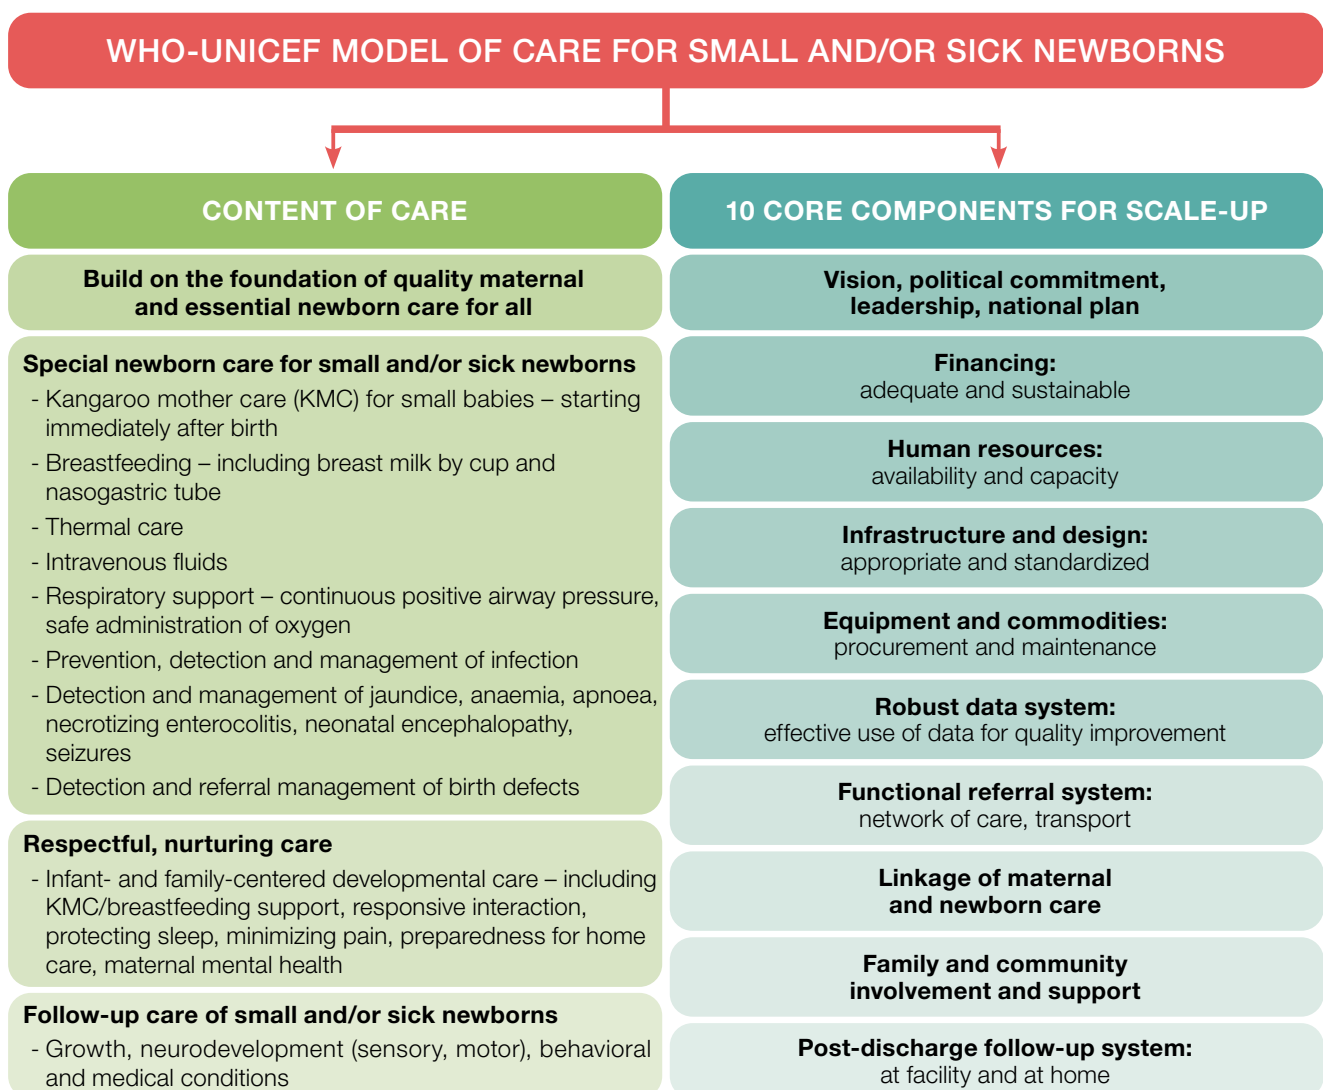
WHO-UNICEF MODEL OF CARE FOR SMALL AND/OR SICK NEWBORNS

CONTENT OF CARE

Build on the foundation of quality maternal and essential newborn care for all

Special newborn care for small and/or sick newborns
- Kangaroo mother care (KMC) for small babies – starting immediately after birth
- Breastfeeding – including breast milk by cup and nasogastric tube
- Thermal care
- Intravenous fluids
- Respiratory support – continuous positive airway pressure, safe administration of oxygen
- Prevention, detection and management of infection
- Detection and management of jaundice, anaemia, apnoea, necrotizing enterocolitis, neonatal encephalopathy, seizures
- Detection and referral management of birth defects

Respectful, nurturing care
- Infant- and family-centered developmental care – including KMC/breastfeeding support, responsive interaction, protecting sleep, minimizing pain, preparedness for home care, maternal mental health

Follow-up care of small and/or sick newborns
- Growth, neurodevelopment (sensory, motor), behavioral and medical conditions

10 CORE COMPONENTS FOR SCALE-UP

Vision, political commitment, leadership, national plan

Financing:
adequate and sustainable

Human resources:
availability and capacity

Infrastructure and design:
appropriate and standardized

Equipment and commodities:
procurement and maintenance

Robust data system:
effective use of data for quality improvement

Functional referral system:
network of care, transport

Linkage of maternal and newborn care

Family and community involvement and support

Post-discharge follow-up system:
at facility and at home